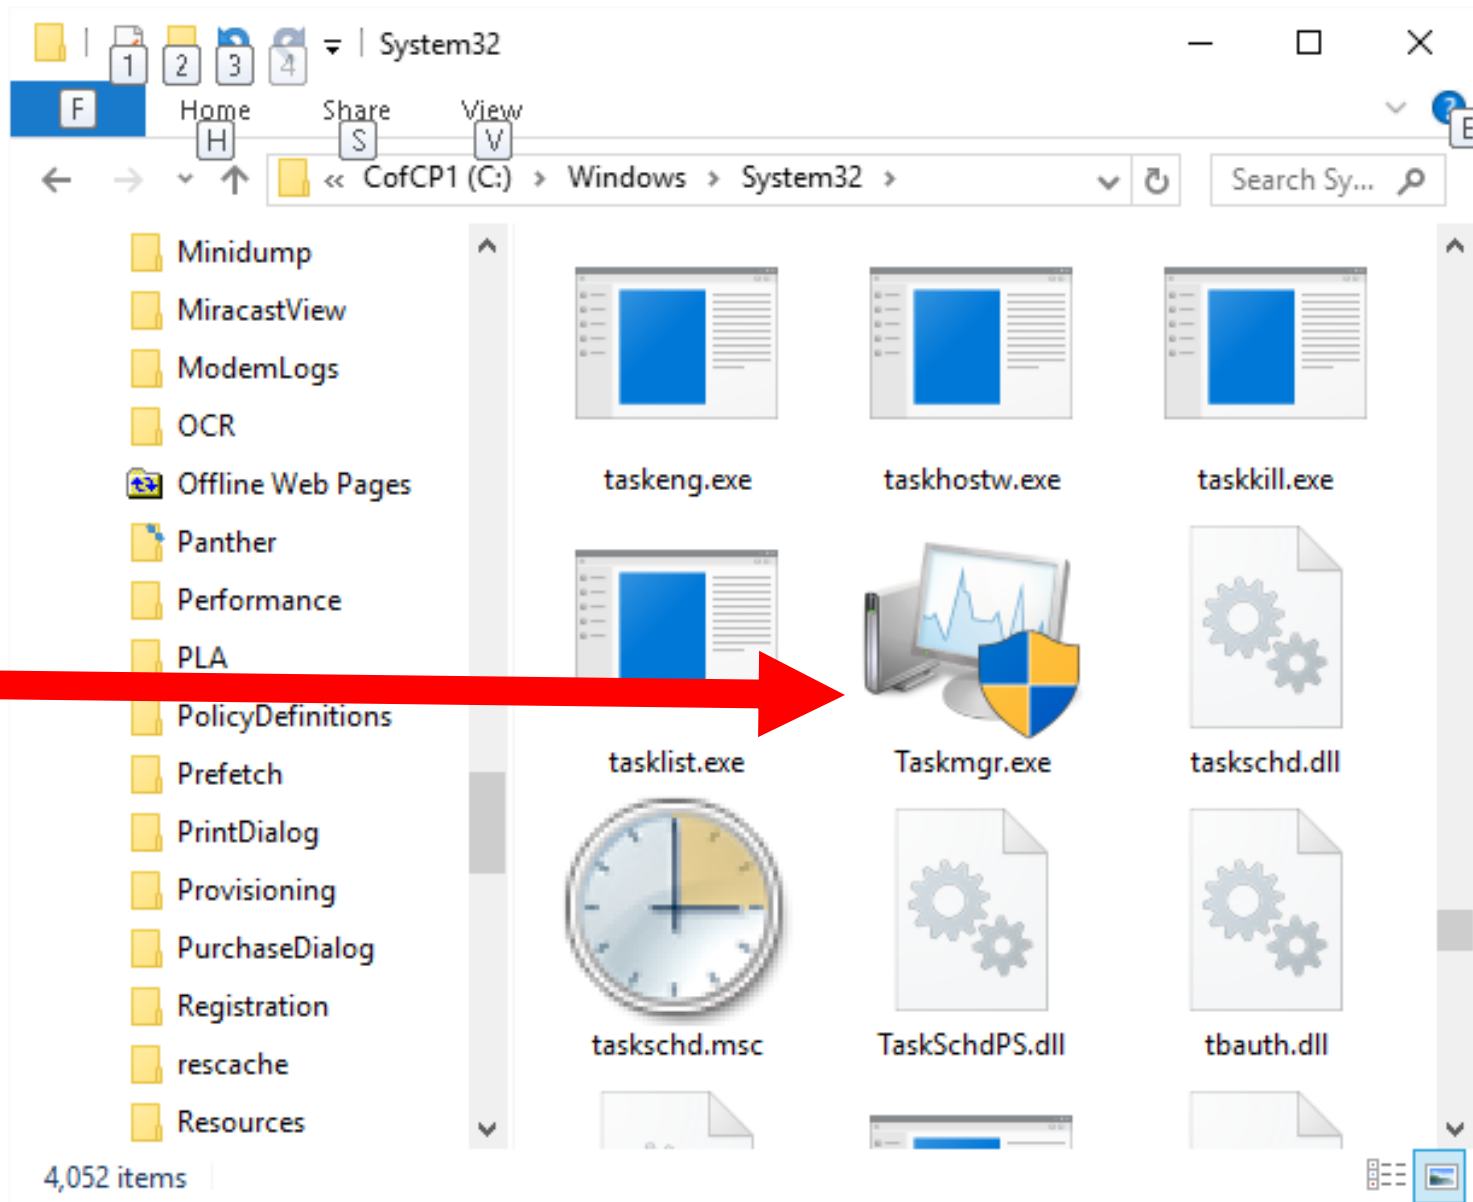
1 2 3 4 System32

F Home H Share S View V E

« CofCP1 (C:) › Windows › System32 ›

Search Sy...

Minidump
MiracastView
ModemLogs
OCR
Offline Web Pages
Panther
Performance
PLA
PolicyDefinitions
Prefetch
PrintDialog
Provisioning
PurchaseDialog
Registration
rescache
Resources

taskeng.exe
taskhostw.exe
taskkill.exe
tasklist.exe
Taskmgr.exe
taskschd.dll
taskschd.msc
TaskSchdPS.dll
tbauth.dll

4,052 items